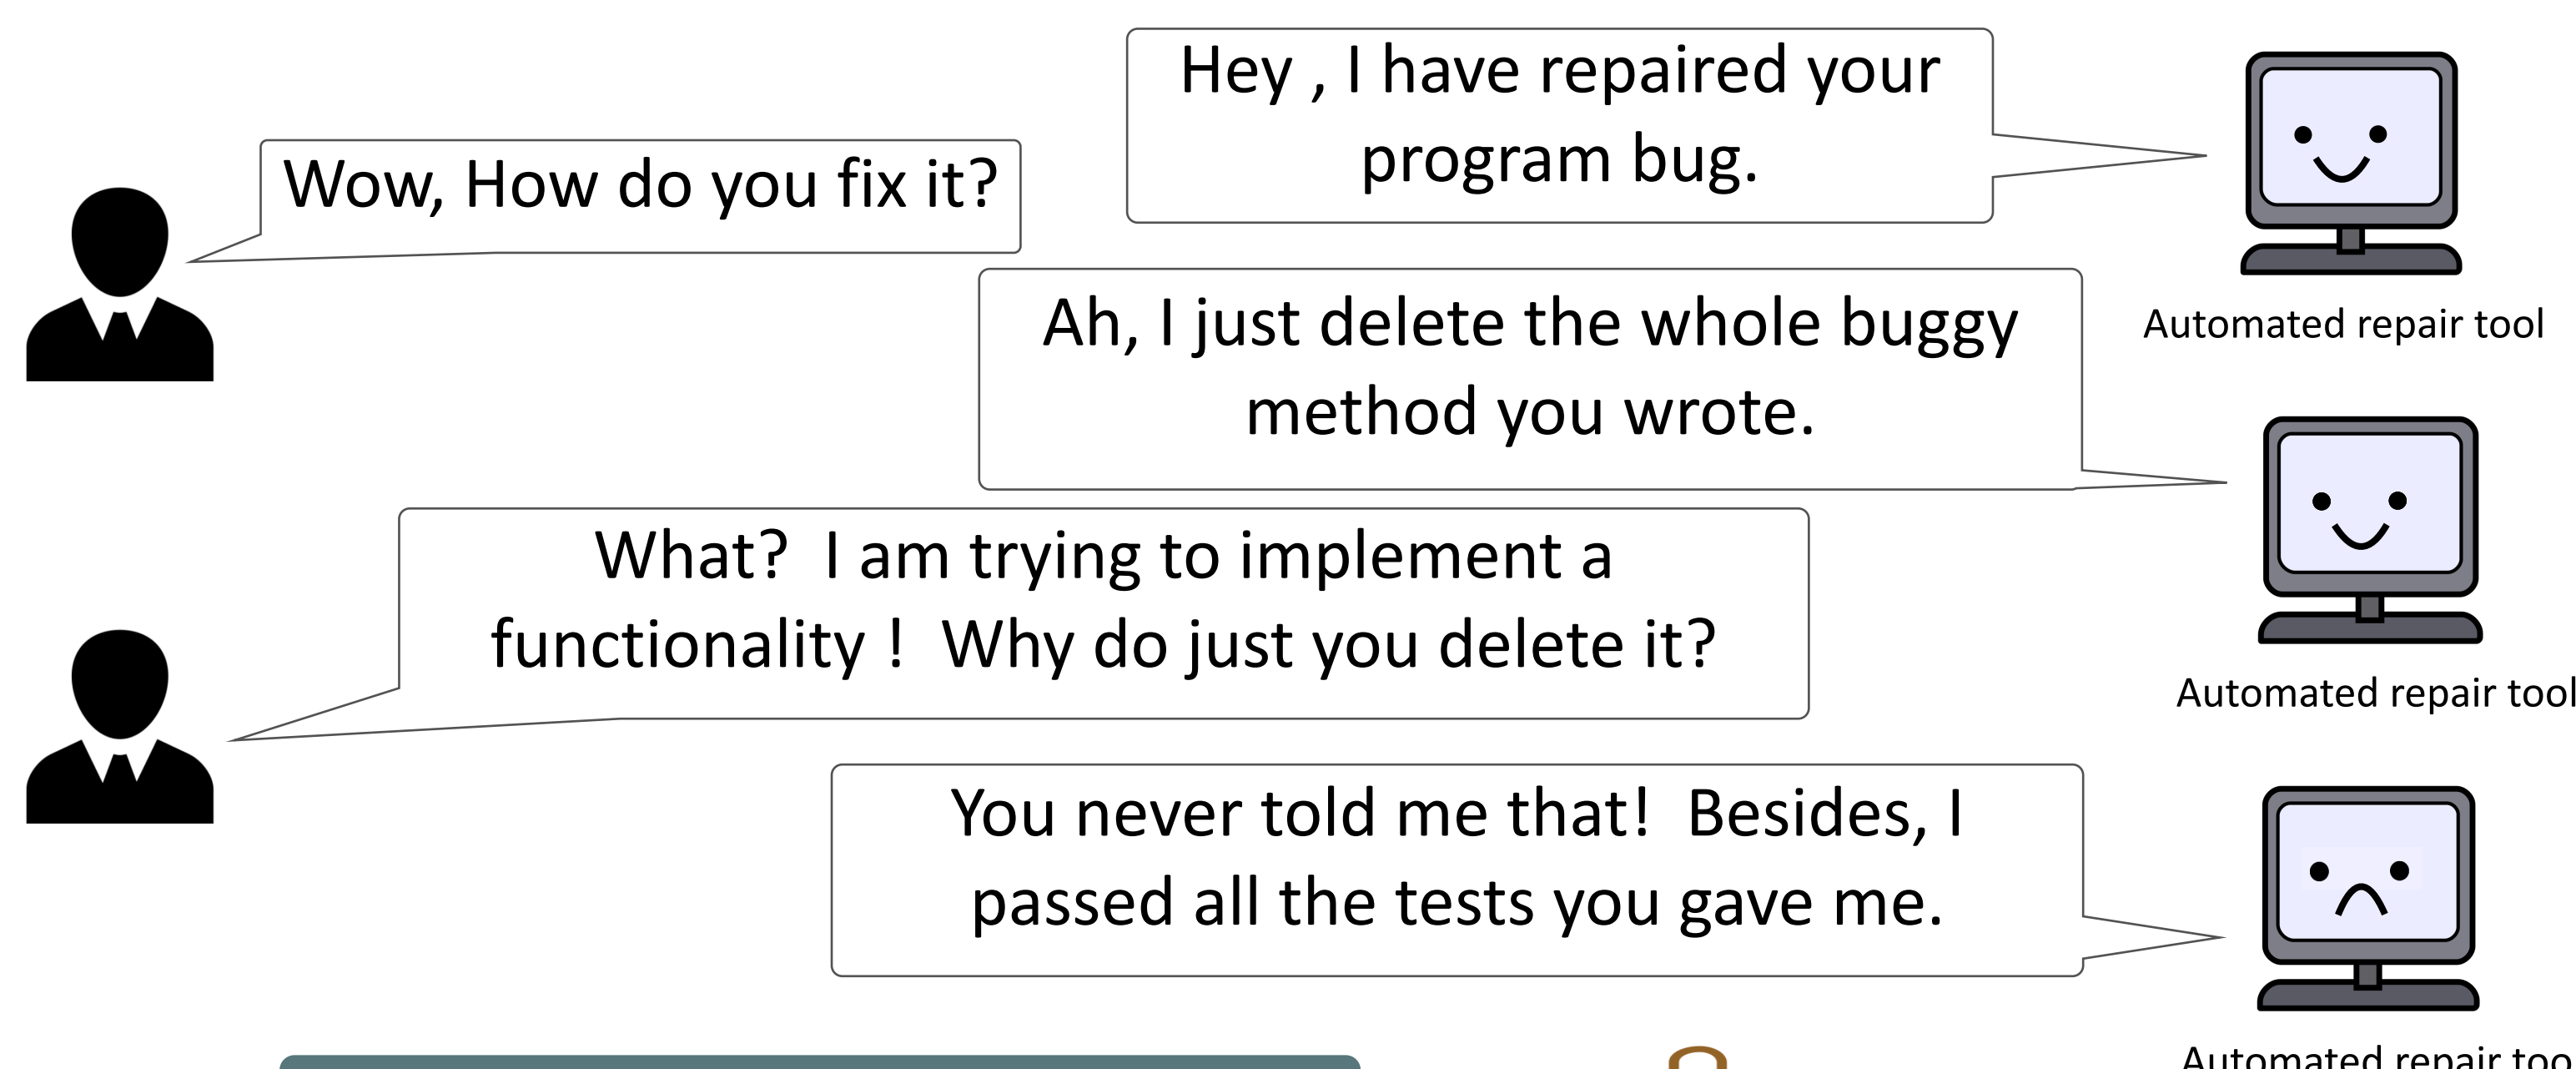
Hey , I have repaired your program bug.

Wow, How do you fix it?

Automated repair tool

Ah, I just delete the whole buggy method you wrote.

Automated repair tool

What? I am trying to implement a functionality ! Why do just you delete it?

You never told me that! Besides, I passed all the tests you gave me.

Automated repair too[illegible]